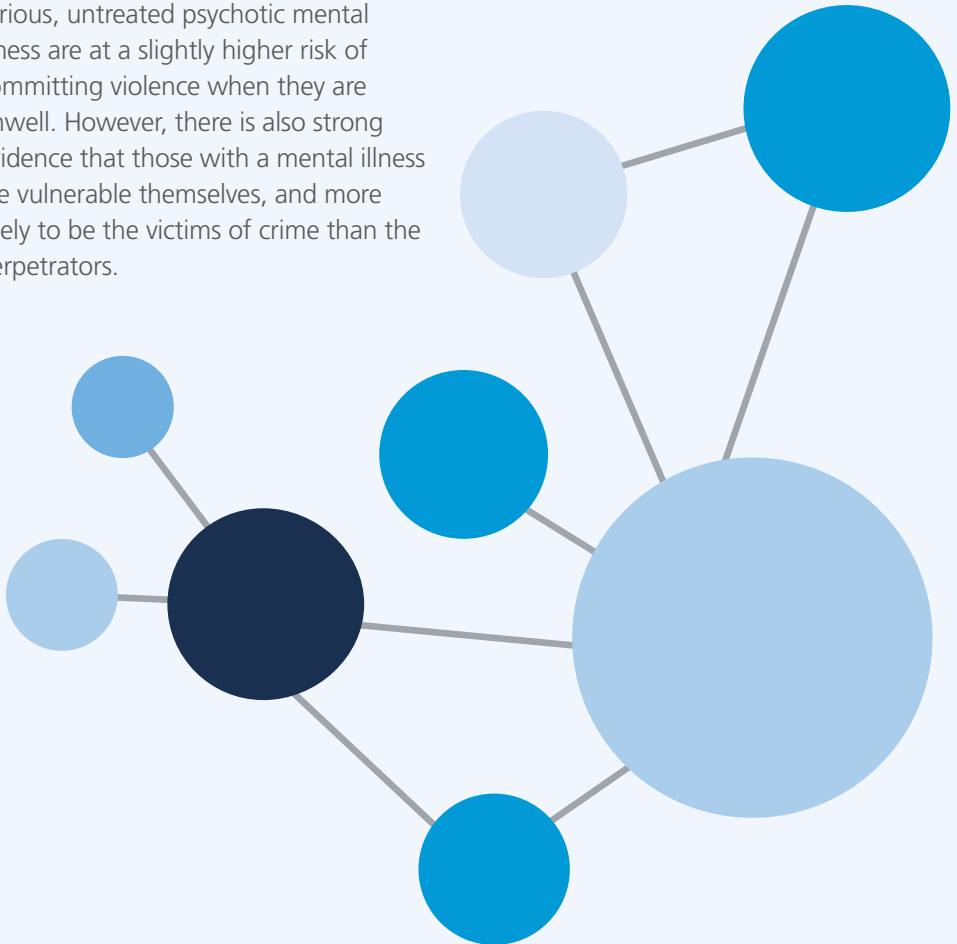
rious, untreated psychotic mental ness are at a slightly higher risk of ommitting violence when they are nwell. However, there is also strong idence that those with a mental illness e vulnerable themselves, and more ely to be the victims of crime than the erpetrators.